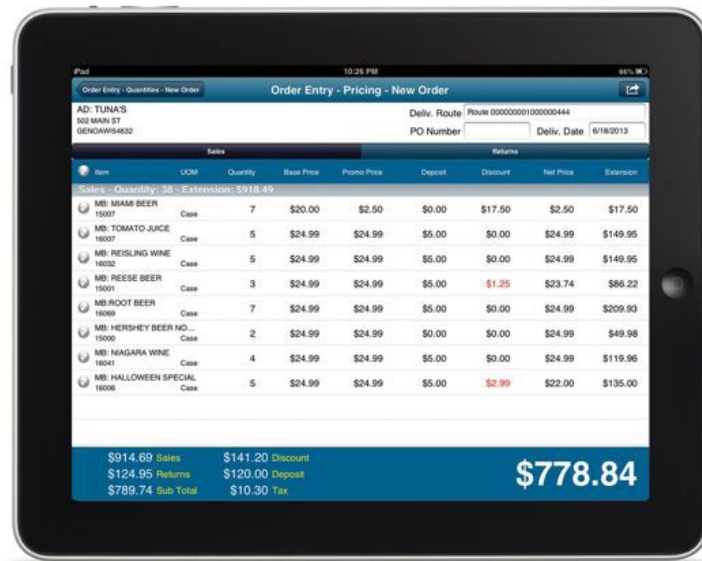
iPad 10:25 PM 66%

Order Entry - Quantities - New Order

Order Entry - Pricing - New Order

AD: TUNA'S
502 MAIN ST
GENOAWI54632

Deliv. Route Route 000000001000000444
PO Number
Deliv. Date 6/18/2013

Sales
Returns

| Item | UOM | Quantity | Base Price | Promo Price | Deposit | Discount | Net Price | Extension |
|---|---|---|---|---|---|---|---|---|
| Sales - Quantity: 38 - Extension: $918.49 | | | | | | | | |
| MB: MIAMI BEER 15007 | Case | 7 | $20.00 | $2.50 | $0.00 | $17.50 | $2.50 | $17.50 |
| MB: TOMATO JUICE 16007 | Case | 5 | $24.99 | $24.99 | $5.00 | $0.00 | $24.99 | $149.95 |
| MB: REISLING WINE 16032 | Case | 5 | $24.99 | $24.99 | $5.00 | $0.00 | $24.99 | $149.95 |
| MB: REESE BEER 15001 | Case | 3 | $24.99 | $24.99 | $5.00 | $1.25 | $23.74 | $86.22 |
| MB:ROOT BEER 16069 | Case | 7 | $24.99 | $24.99 | $5.00 | $0.00 | $24.99 | $209.93 |
| MB: HERSHEY BEER NO... 15000 | Case | 2 | $24.99 | $24.99 | $5.00 | $0.00 | $24.99 | $49.98 |
| MB: NIAGARA WINE 16041 | Case | 4 | $24.99 | $24.99 | $5.00 | $0.00 | $24.99 | $119.96 |
| MB: HALLOWEEN SPECIAL 16006 | Case | 5 | $24.99 | $24.99 | $5.00 | $2.99 | $22.00 | $135.00 |

$914.69 Sales
$124.95 Returns
$789.74 Sub Total
$141.20 Discount
$120.00 Deposit
$10.30 Tax

$778.84